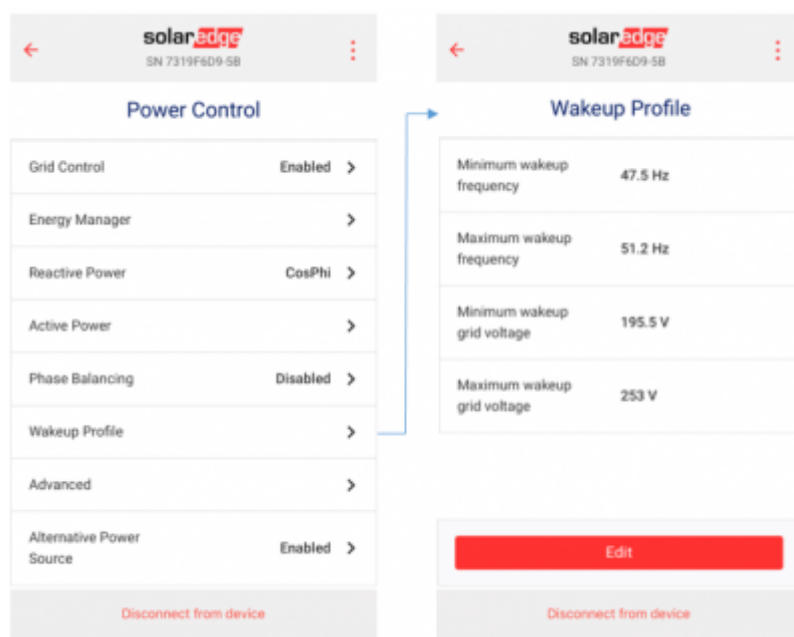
solaredge
SN 7319F6D9-5B

Power Control

Grid Control Enabled

Energy Manager

Reactive Power CosPhi

Active Power

Phase Balancing Disabled

Wakeup Profile

Advanced

Alternative Power Source Enabled

Disconnect from device

solaredge
SN 7319F6D9-5B

Wakeup Profile

| | |
|---|---|
| Minimum wakeup frequency | 47.5 Hz |
| Maximum wakeup frequency | 51.2 Hz |
| Minimum wakeup grid voltage | 195.5 V |
| Maximum wakeup grid voltage | 253 V |

Edit

Disconnect from device